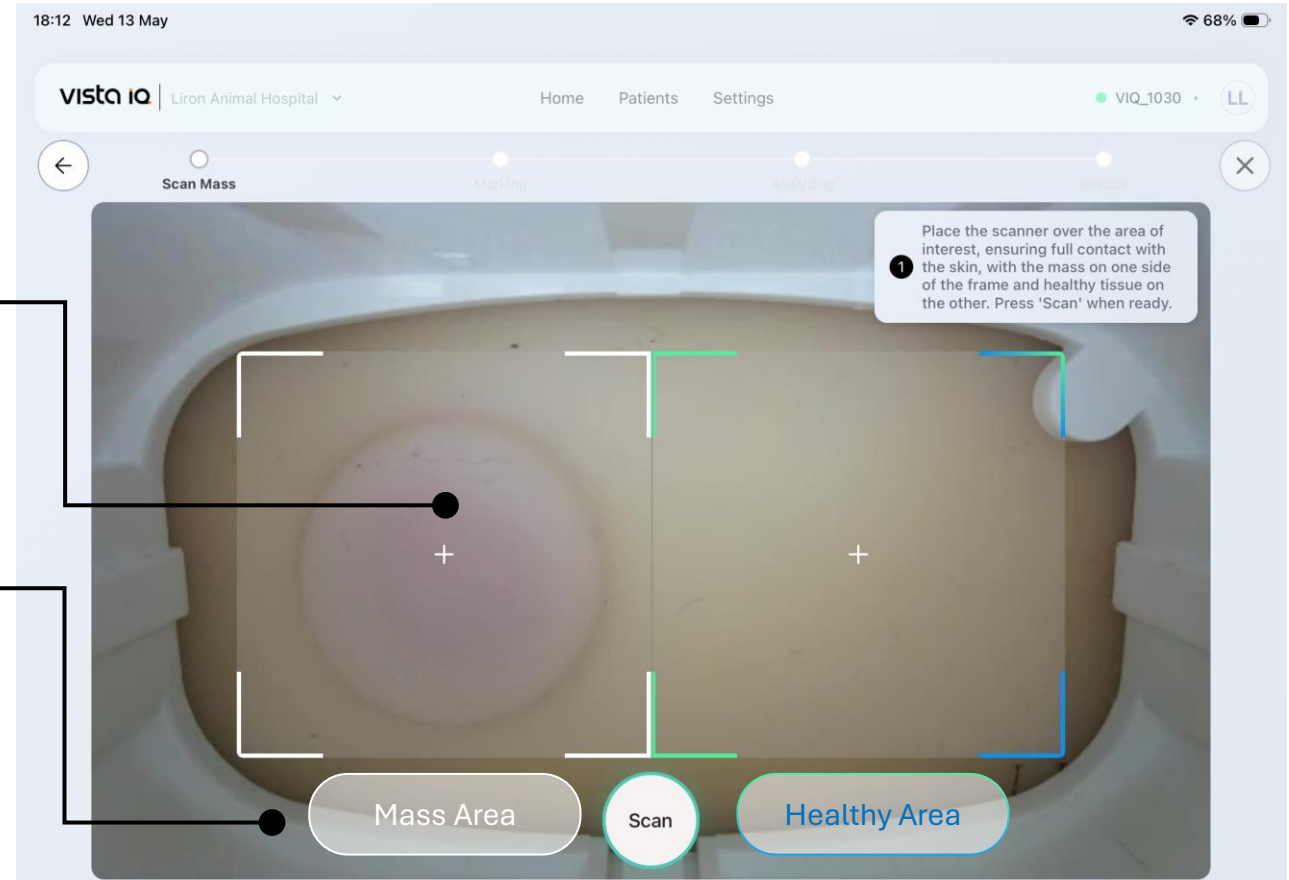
18:12 Wed 13 May

68%

vista iQ | Liron Animal Hospital

Home Patients Settings

VIQ_1030

LL

Scan Mass

Marking

Analyzing

Results

1 Place the scanner over the area of interest, ensuring full contact with the skin, with the mass on one side of the frame and healthy tissue on the other. Press 'Scan' when ready.

+

+

Mass Area

Scan

Healthy Area